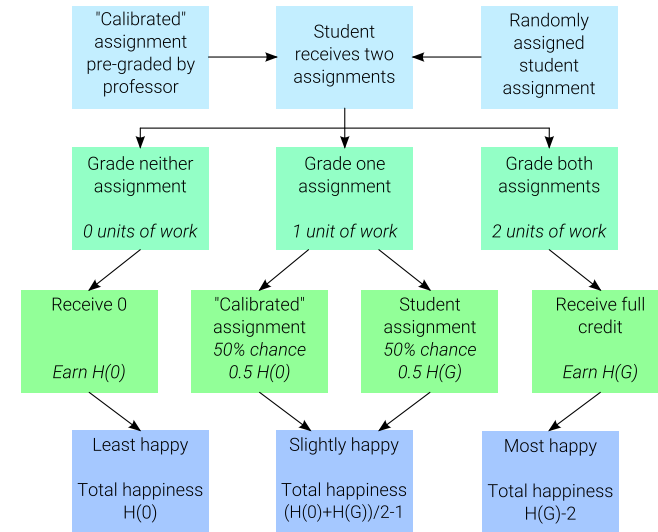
"Calibrated" assignment pre-graded by professor

Student receives two assignments

Randomly assigned student assignment

Grade neither assignment

*0 units of work*

Grade one assignment

*1 unit of work*

Grade both assignments

*2 units of work*

Receive 0

*Earn H(0)*

"Calibrated" assignment
*50% chance*
*0.5 H(0)*

Student assignment
*50% chance*
*0.5 H(G)*

Receive full credit

*Earn H(G)*

Least happy

Total happiness H(0)

Slightly happy

Total happiness (H(0)+H(G))/2-1

Most happy

Total happiness H(G)-2